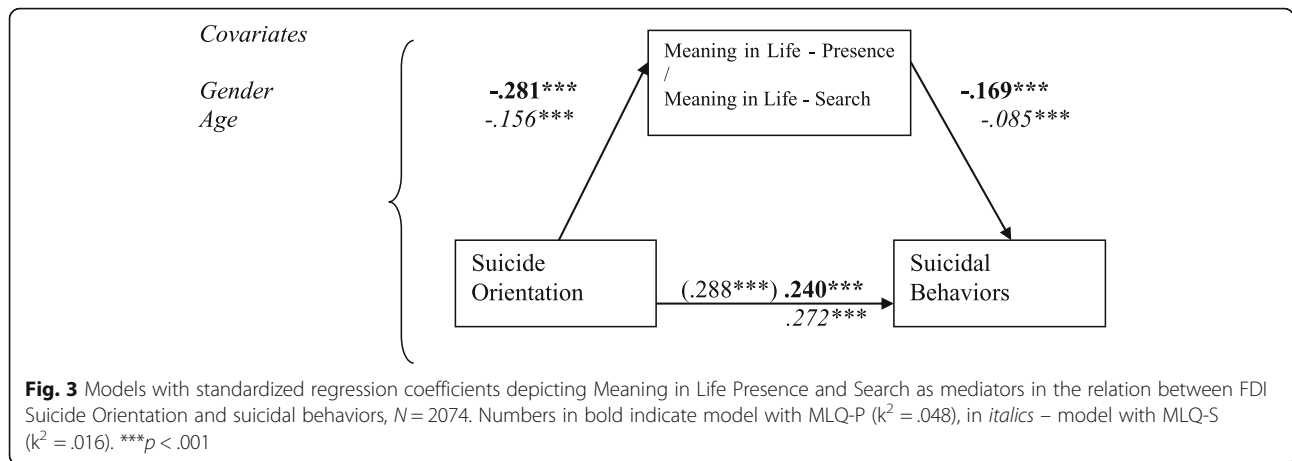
Covariates

Gender
Age

Meaning in Life - Presence
/
Meaning in Life - Search

-.281***
-.156***

-.169***
-.085***

Suicide Orientation

(.288***) .240***
.272***

Suicidal Behaviors

Fig. 3 Models with standardized regression coefficients depicting Meaning in Life Presence and Search as mediators in the relation between FDI Suicide Orientation and suicidal behaviors, $N = 2074$. Numbers in bold indicate model with MLQ-P ($k^2 = .048$), in italics – model with MLQ-S ($k^2 = .016$). ***$p < .001$